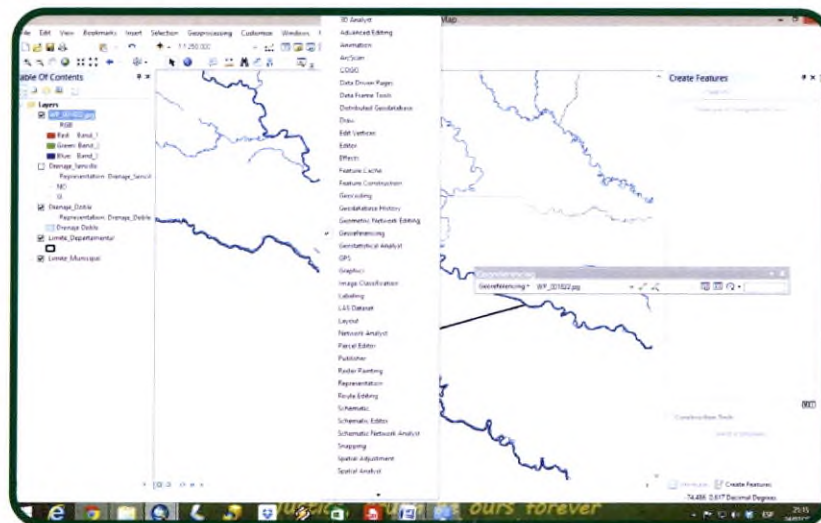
ile Edit View Bookmarks Insert Selection Geoprocessing Customize Windows

1:1.250.000

able Of Contents

Layers
WP_001822.jpg
RGB
Red: Band_1
Green: Band_2
Blue: Band_3
Drenaje_Sencillo
Representation: Drenaje_Sencill
NO
SI
Drenaje_Doble
Representation: Drenaje_Doble
Drenaje Doble
Limite_Departamental
Limite_Municipal

3D Analyst
Advanced Editing
Animation
ArcScan
COGO
Data Driven Pages
Data Frame Tools
Distributed Geodatabase
Draw
Edit Vertices
Editor
Effects
Feature Cache
Feature Construction
Geocoding
Geodatabase History
Geometric Network Editing
Georeferencing
Geostatistical Analyst
GPS
Graphics
Image Classification
Labeling
LAS Dataset
Layout
Network Analyst
Parcel Editor
Publisher
Raster Painting
Representation
Route Editing
Schematic
Schematic Editor
Schematic Network Analyst
Snapping
Spatial Adjustment
Spatial Analyst

Map

Create Features

Georeferencing
Georeferencing ▾ WP_001822.jpg

Construction Tools

Create Features

-74.486 0.617 Decimal Degrees

ours forever

ESP 21:15